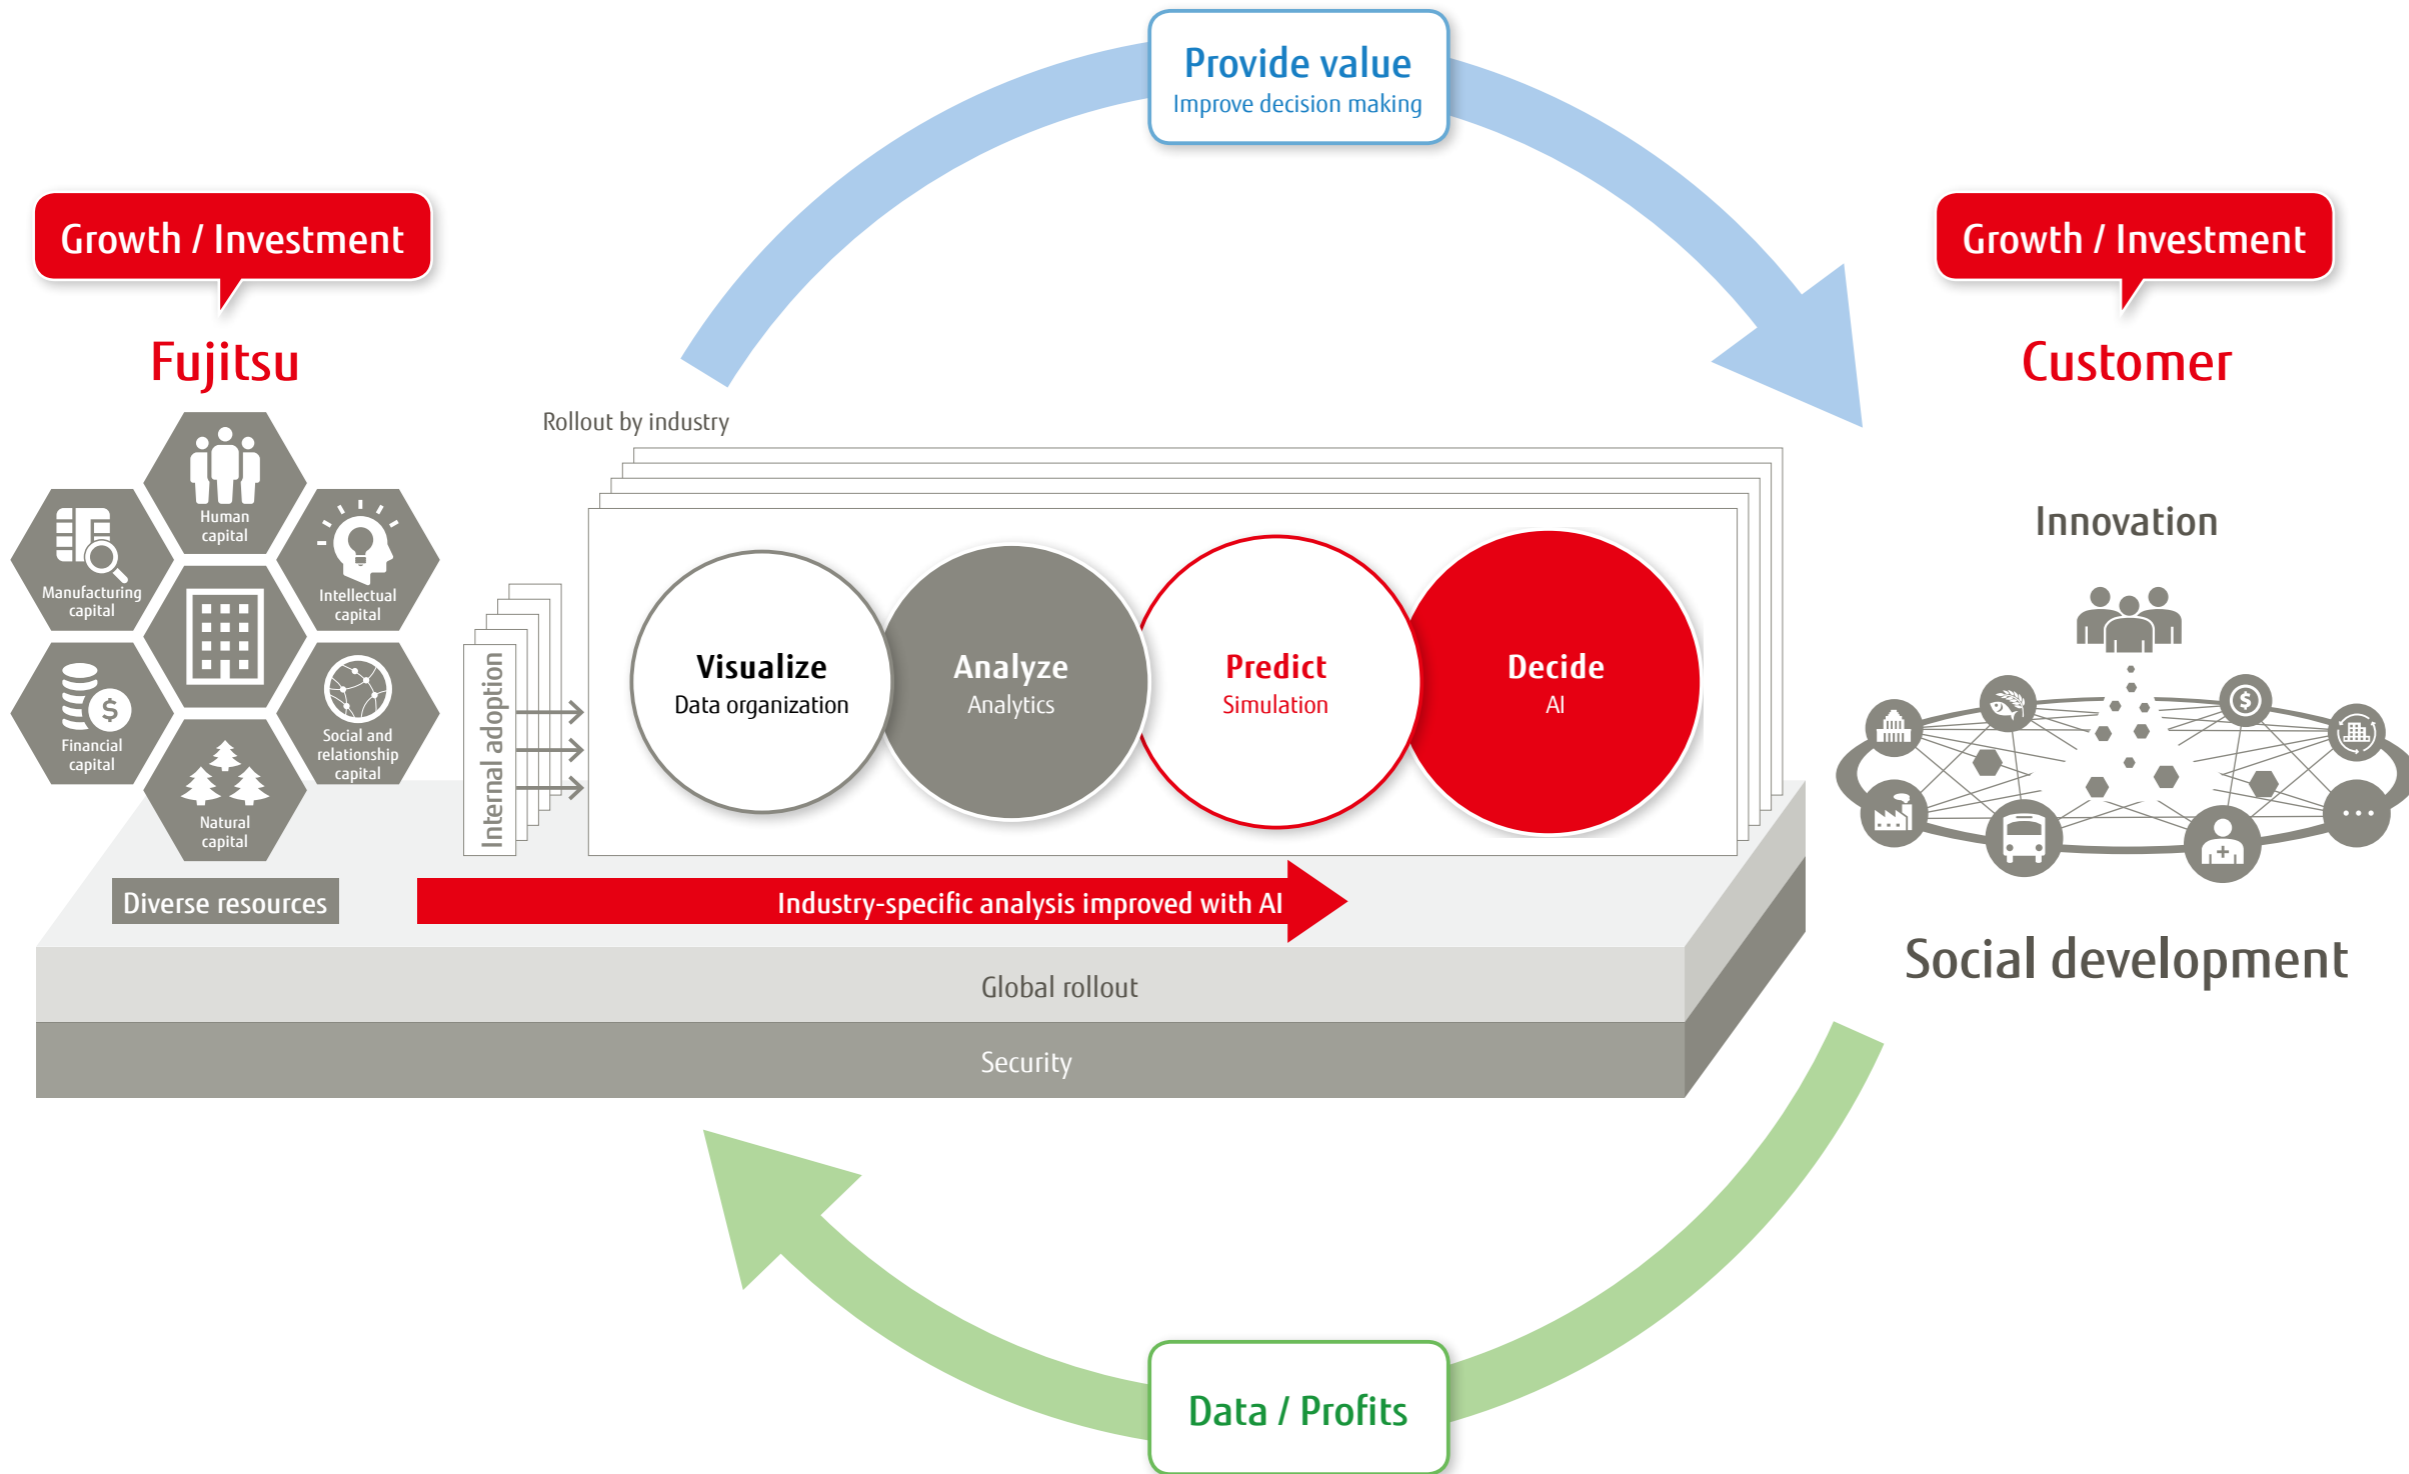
Provide value
Improve decision making

Growth / Investment

Fujitsu

Growth / Investment

Customer

Human capital

Manufacturing capital

Intellectual capital

Financial capital

Social and relationship capital

Natural capital

Diverse resources

Rollout by industry

Internal adoption

Visualize
Data organization

Analyze
Analytics

Predict
Simulation

Decide
AI

Industry-specific analysis improved with AI

Global rollout

Security

Innovation

Social development

Data / Profits